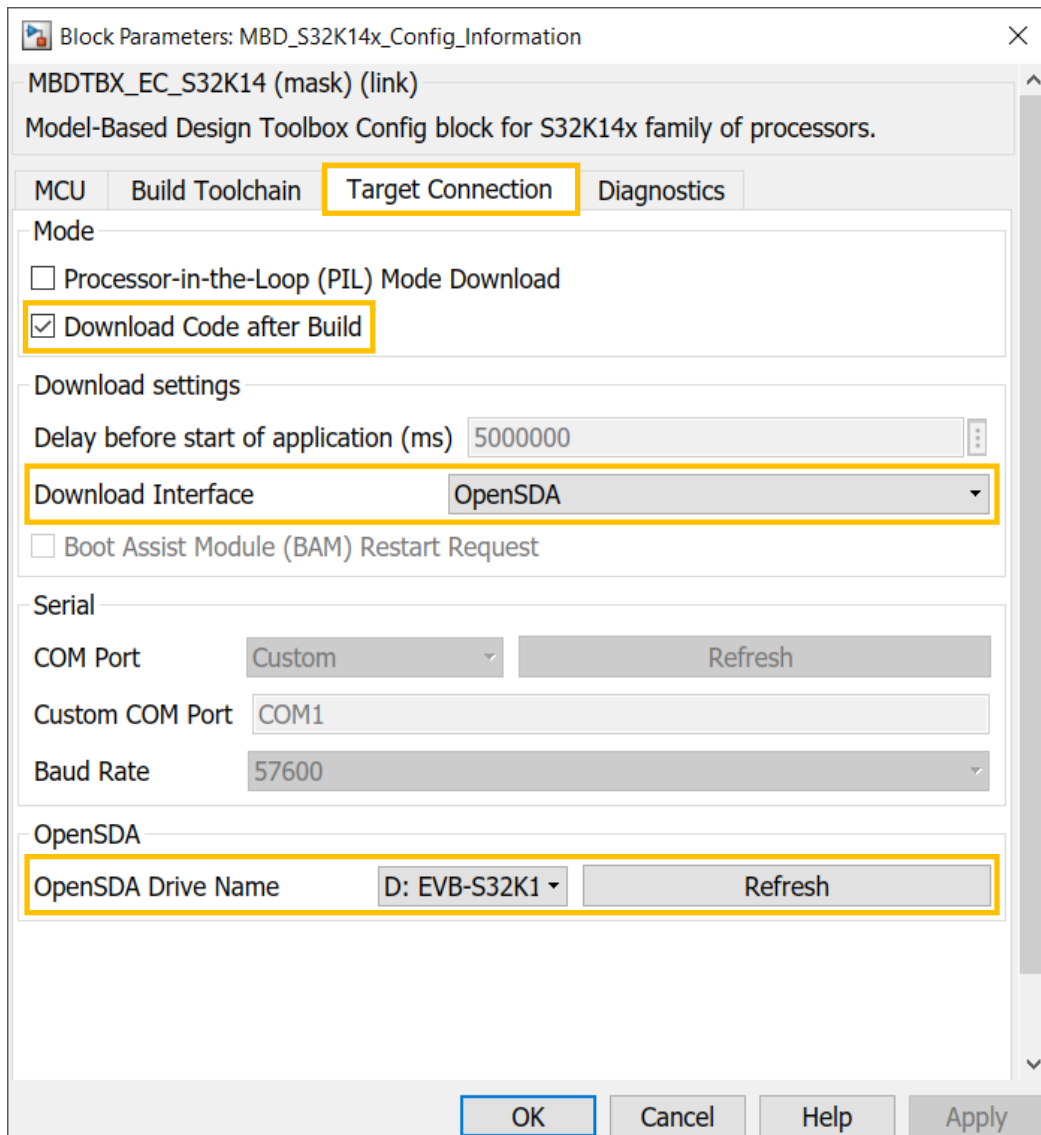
Block Parameters: MBD_S32K14x_Config_Information

MBDTBX_EC_S32K14 (mask) (link)

Model-Based Design Toolbox Config block for S32K14x family of processors.

MCU | Build Toolchain | Target Connection | Diagnostics

Mode

Processor-in-the-Loop (PIL) Mode Download

Download Code after Build

Download settings

Delay before start of application (ms) 5000000

Download Interface OpenSDA

Boot Assist Module (BAM) Restart Request

Serial

COM Port Custom Refresh

Custom COM Port COM1

Baud Rate 57600

OpenSDA

OpenSDA Drive Name D: EVB-S32K1 Refresh

OK Cancel Help Apply